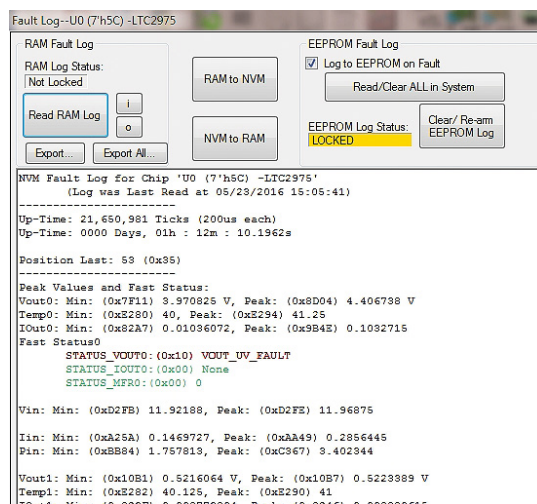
Fault Log--U0 (7'h5C) -LTC2975

RAM Fault Log

RAM Log Status:

Not Locked

Read RAM Log

i

o

Export...

Export All...

RAM to NVM

NVM to RAM

EEPROM Fault Log

Log to EEPROM on Fault

Read/Clear ALL in System

EEPROM Log Status:

LOCKED

Clear/ Re-arm EEPROM Log

NVM Fault Log for Chip 'U0 (7'h5C) -LTC2975'
(Log was Last Read at 05/23/2016 15:05:41)
-----------------------
Up-Time: 21,650,981 Ticks (200us each)
Up-Time: 0000 Days, 01h : 12m : 10.1962s

Position Last: 53 (0x35)
-----------------------
Peak Values and Fast Status:
Vout0: Min: (0x7F11) 3.970825 V, Peak: (0x8D04) 4.406738 V
Temp0: Min: (0xE280) 40, Peak: (0xE294) 41.25
IOut0: Min: (0x82A7) 0.01036072, Peak: (0x9B4E) 0.1032715
Fast Status0
STATUS_VOUT0:(0x10) VOUT_UV_FAULT
STATUS_IOUT0:(0x00) None
STATUS_MFR0:(0x00) 0

Vin: Min: (0xD2FB) 11.92188, Peak: (0xD2FE) 11.96875

Iin: Min: (0xA25A) 0.1469727, Peak: (0xAA49) 0.2856445
Pin: Min: (0xBB84) 1.757813, Peak: (0xC367) 3.402344

Vout1: Min: (0x10B1) 0.5216064 V, Peak: (0x10B7) 0.5223389 V
Temp1: Min: (0xE282) 40.125, Peak: (0xE290) 41
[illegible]